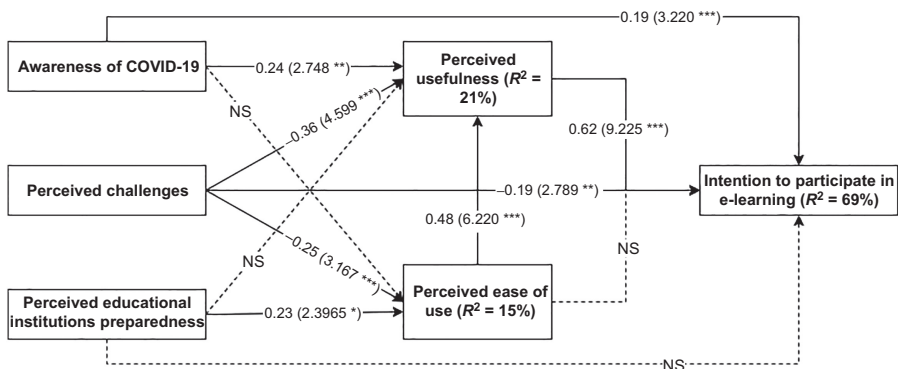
0.19 (3.220 ***)

Awareness of COVID-19

0.24 (2.748 **)

Perceived usefulness ($R^2$ = 21%)

NS

0.36 (4.599 ***)

0.62 (9.225 ***)

Perceived challenges

–0.19 (2.789 **)

Intention to participate in e-learning ($R^2$ = 69%)

0.48 (6.220 ***)

–0.25 (3.167 ***)

NS

NS

Perceived educational institutions preparedness

0.23 (2.3965 *)

Perceived ease of use ($R^2$ = 15%)

NS